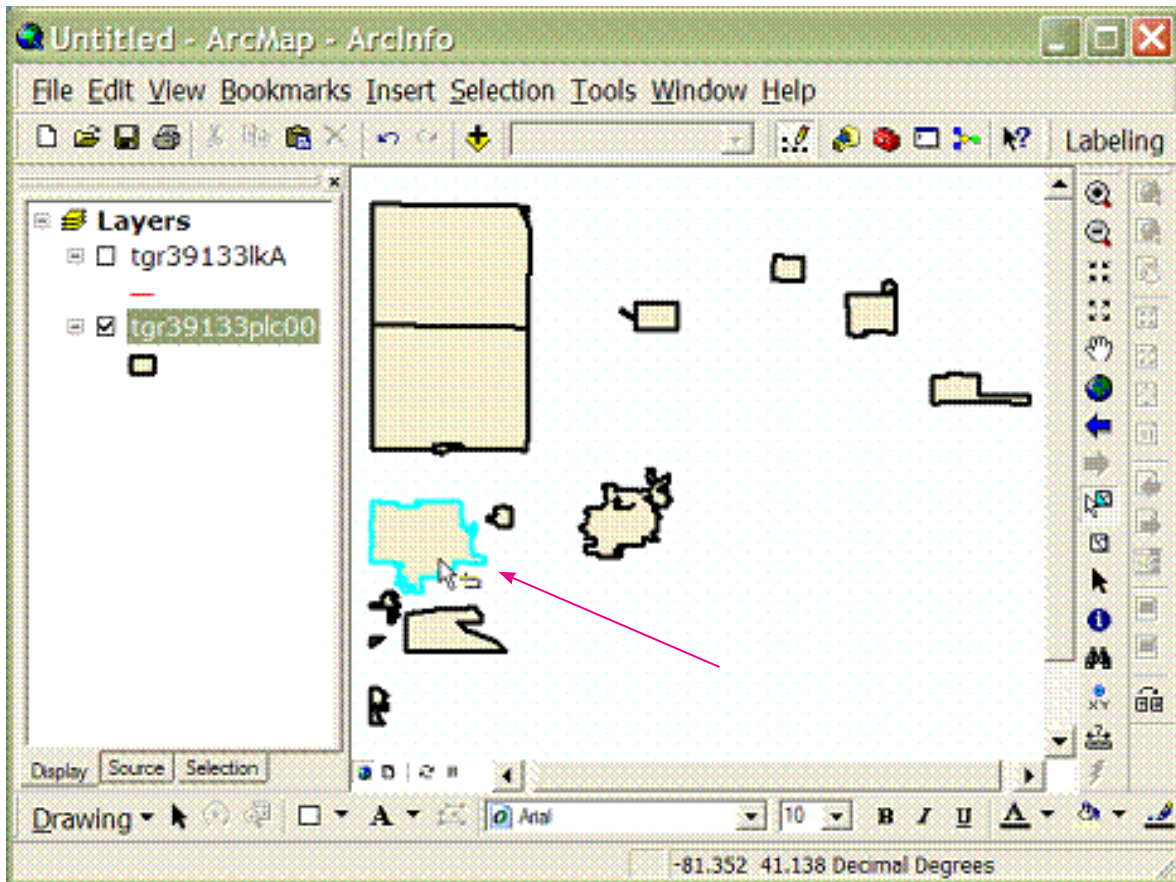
Untitled - ArcMap - ArcInfo

File Edit View Bookmarks Insert Selection Tools Window Help

Labeling

Layers

tgr39133lkA

tgr39133plc00

Display Source Selection

Drawing

Arial

10

B I U

-81.352 41.138 Decimal Degrees